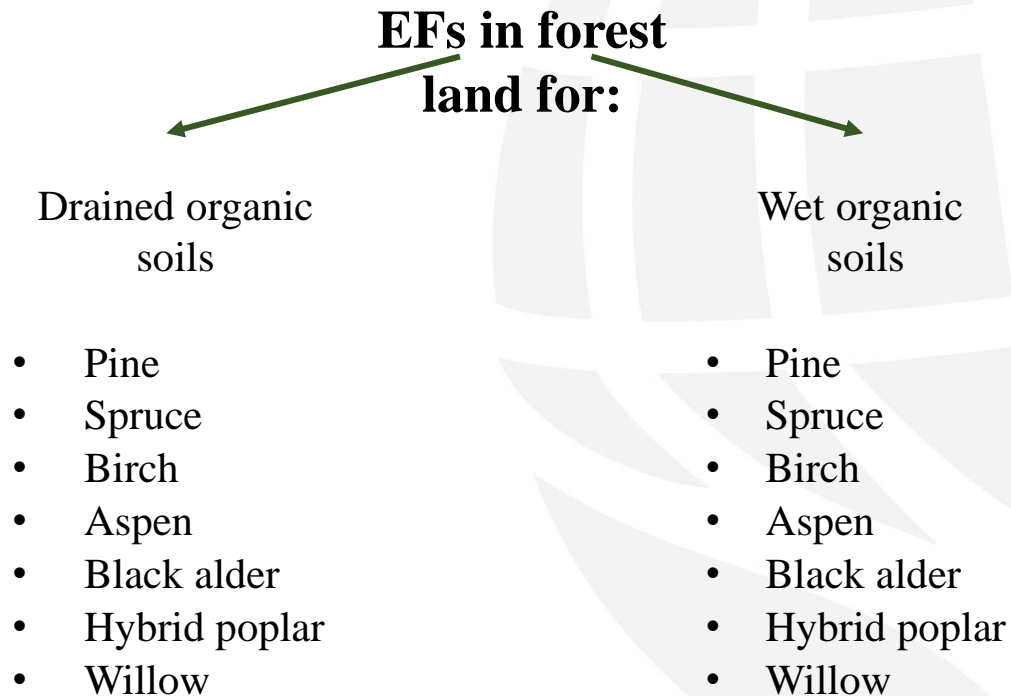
**EFs in forest land for:**

Drained organic soils

- Pine
- Spruce
- Birch
- Aspen
- Black alder
- Hybrid poplar
- Willow

Wet organic soils

- Pine
- Spruce
- Birch
- Aspen
- Black alder
- Hybrid poplar
- Willow